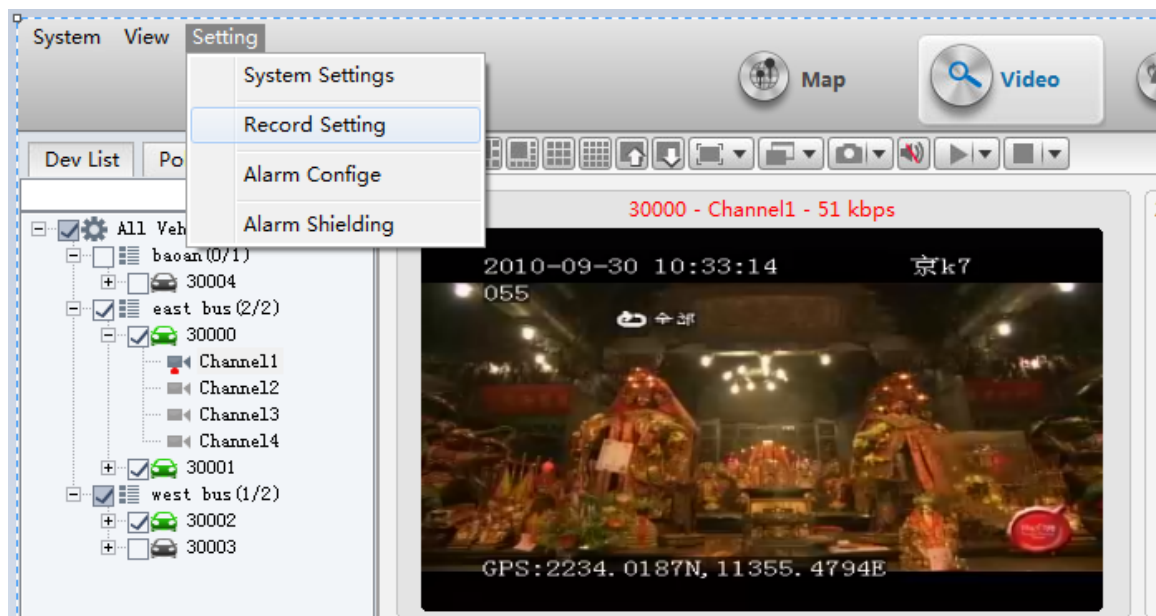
System View Setting

System Settings
Record Setting
Alarm Confige
Alarm Shielding

Map
Video

Dev List Po

All Veh
baoan(0/1)
30004
east bus(2/2)
30000
Channel1
Channel2
Channel3
Channel4
30001
west bus(1/2)
30002
30003

30000 - Channel1 - 51 kbps

2010-09-30 10:33:14 京k7
055
全部

GPS:2234.0187N,11355.4794E